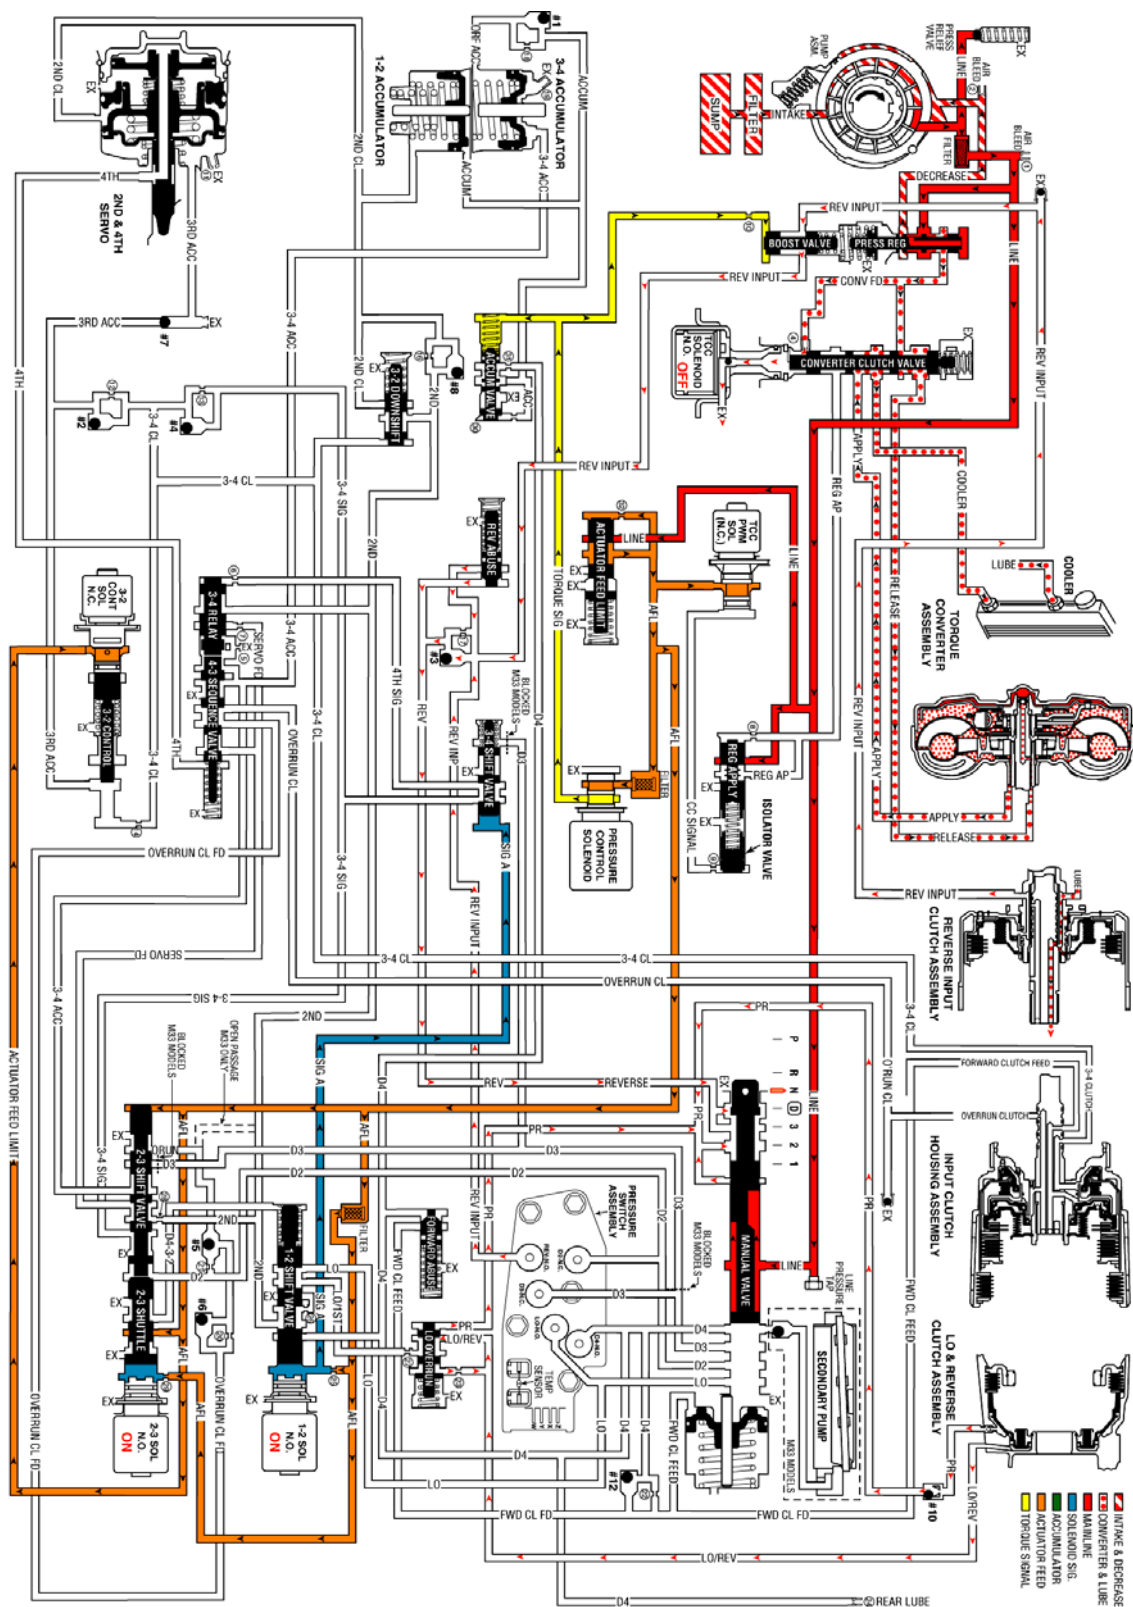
2ND CL
EX
2ND & 4TH SERVO
4TH
3RD ACC
1-2 ACCUMULATOR
2ND CL
3-4 ACCUMULATOR
ACCUM
3-4 ACC
#1
PUMP ASM
PRESS RELIEF VALVE
LINE
EX
AIR BLEED
SUMP
FILTER
INTAKE
AIR BLEED
FILTER
DECREASE
REV INPUT
BOOST VALVE
PRESS REG
REV INPUT
CONV FD
LINE
3RD ACC
#7
EX
3-4 ACC
2ND CL
3-2 DOWNSHIFT
2ND
#8
ACCUM VALVE
TCC SOLENOID N.O. OFF
CONVERTER CLUTCH VALVE
EX
REV INPUT
4TH
#2
3-4 CL
#4
3-4 CL
REV INPUT
APPLY
COOLER
3-4 SIG
2ND
REV ABUSE
ACTUATOR FEED LIMIT
LINE
TCC PWM SOL (N.C.)
LINE
REG AP
COOLER
LUBE
3-2 CONT SOL N.C.
3-4 RELAY
4-3 SEQUENCE VALVE
SERVO FD
3-4 ACC
#3
TORQUE SIG
AFL
RELEASE
TORQUE CONVERTER ASSEMBLY
3-2 CONTROL
3RD ACC
3-4 CL
4TH SIG
REV
BLOCKED M33 MODELS
D4
3-4 SHIFT VALVE
D3
REV INPUT
REG APPLY
REG AP
APPLY
ISOLATOR VALVE
CC SIGNAL
FILTER
PRESSURE CONTROL SOLENOID
APPLY
RELEASE
OVERRUN CL
3-4 CL
OVERRUN CL FD
3-4 SIG
SIG A
REV INPUT
REV INPUT
REVERSE INPUT CLUTCH ASSEMBLY
SERVO FD
3-4 CL
3-4 CL
3-4 SIG
OVERRUN CL
2ND
PR
3-4 ACC
OPEN PASSAGE M33 ONLY
BLOCKED M33 MODELS
SIG A
D4
REV
REVERSE
P R N D 3 2 1
LINE
O RUN CL
FORWARD CLUTCH FEED
3-4 CLUTCH
OVERRUN CLUTCH
INPUT CLUTCH HOUSING ASSEMBLY
ACTUATOR FEED LIMIT
2-3 SHIFT VALVE
3-4 SIG
D3
D2
PR
D3
D2
PRESSURE SWITCH ASSEMBLY
BLOCKED M33 MODELS
EX
2ND
#5
D4-3-2
1-2 SHIFT VALVE
FILTER
FORWARD ABUSE
FWD CL FEED
MANUAL VALVE
LINE
LINE PRESSURE TAP
PR
2-3 SHUTTLE
#6
LO
LO/1ST
LO/REV
LO OVERRUN
D3
D4
D3
D2
LO
SECONDARY PUMP
FWD CL FEED
LO & REVERSE CLUTCH ASSEMBLY
TEMP SENSOR
2-3 SOL N.O. ON
1-2 SOL N.O. ON
OVERRUN CL FD
OVERRUN CL FD
D4
LO
#12
FWD CL FEED
M33 MODELS
FWD CL FD
FWD CL FD
#10
LO/REV
LO/REV
D4
REAR LUBE
INTAKE & DECREASE
CONVERTER & LUBE
MAINLINE
SOLENOID SIG.
ACCUMULATOR
ACTUATOR FEED
TORQUE SIGNAL